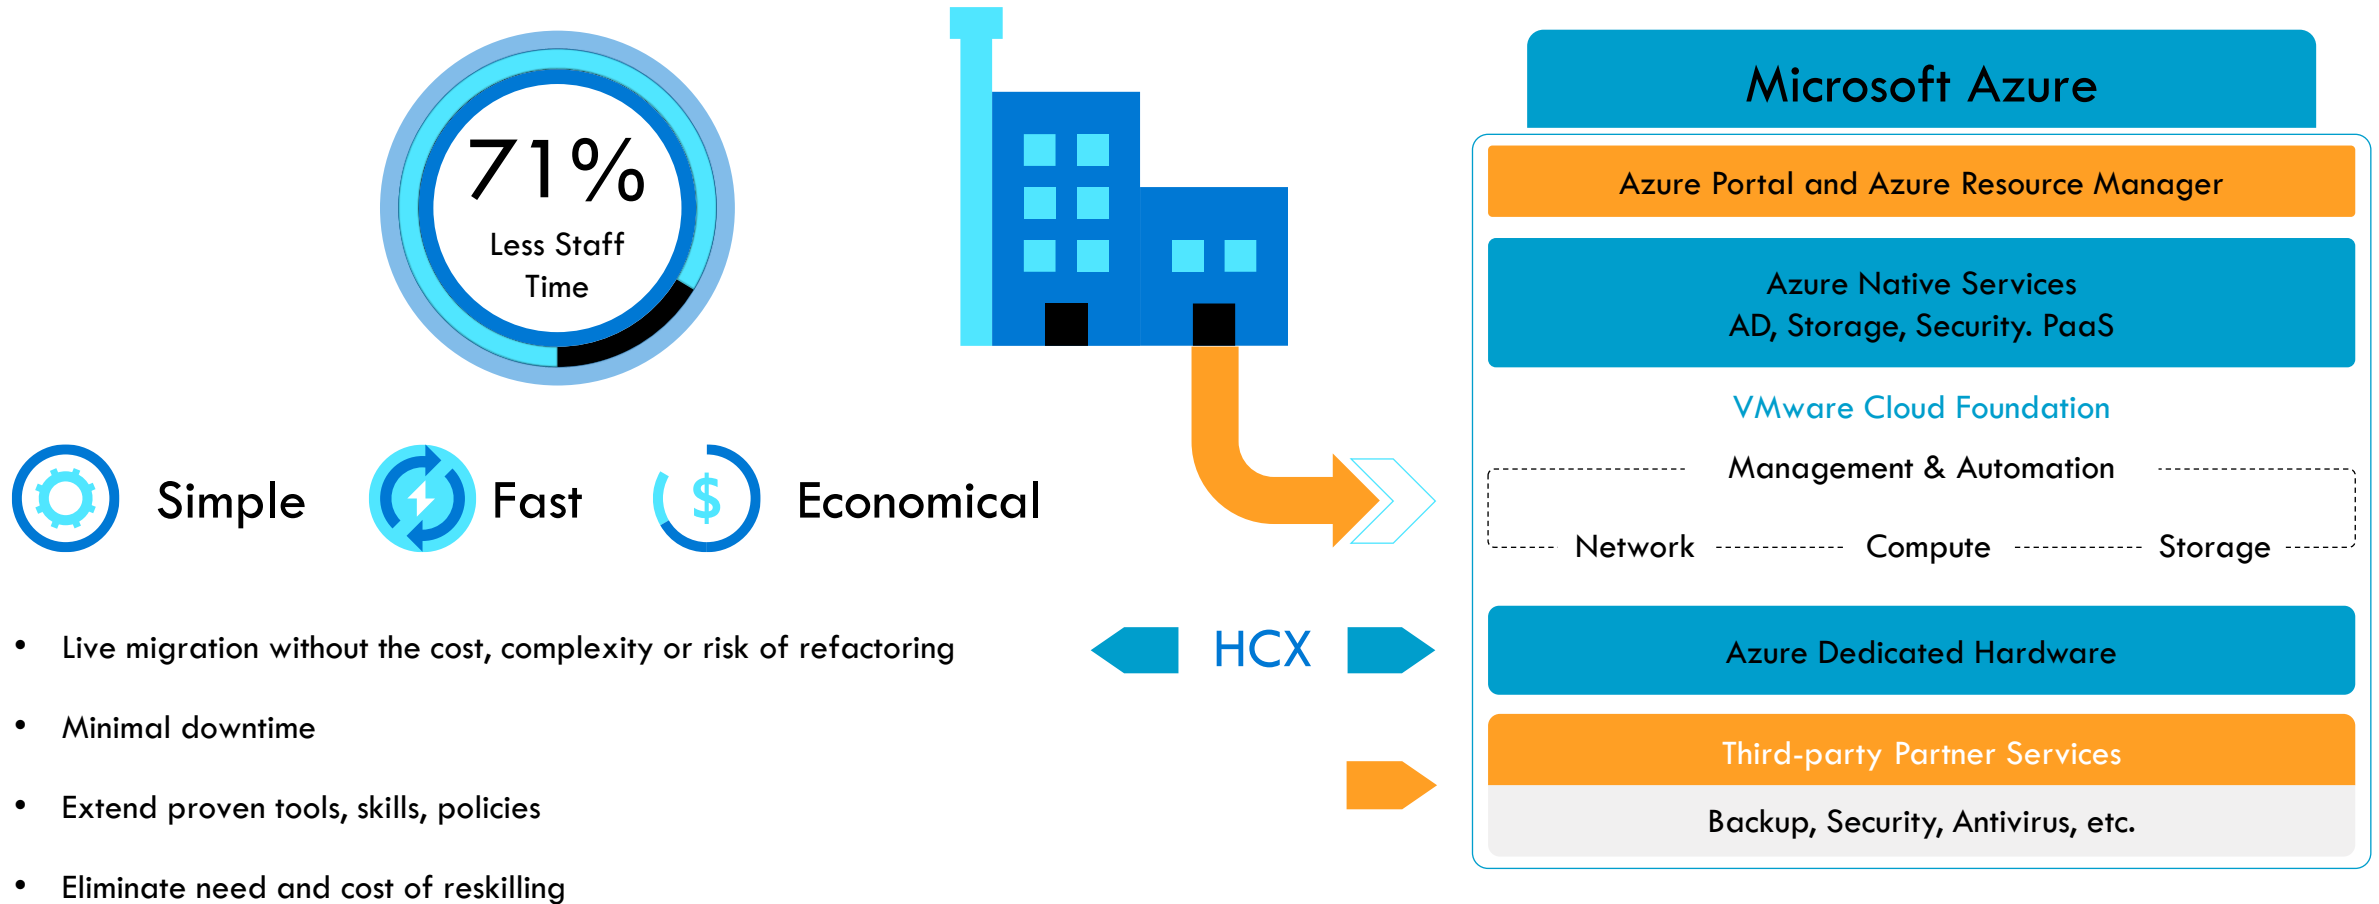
71%
Less Staff Time

Simple Fast Economical

- Live migration without the cost, complexity or risk of refactoring
- Minimal downtime
- Extend proven tools, skills, policies
- Eliminate need and cost of reskilling

HCX

Microsoft Azure

Azure Portal and Azure Resource Manager

Azure Native Services
AD, Storage, Security. PaaS

VMware Cloud Foundation

Management & Automation

Network Compute Storage

Azure Dedicated Hardware

Third-party Partner Services

Backup, Security, Antivirus, etc.